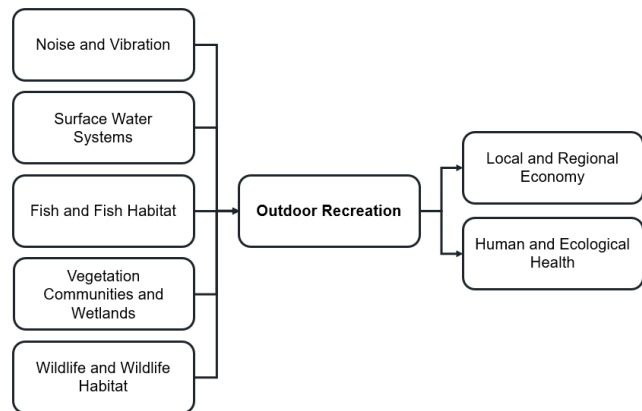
Noise and Vibration

Surface Water Systems

Fish and Fish Habitat

Vegetation Communities and Wetlands

Wildlife and Wildlife Habitat

Outdoor Recreation

Local and Regional Economy

Human and Ecological Health